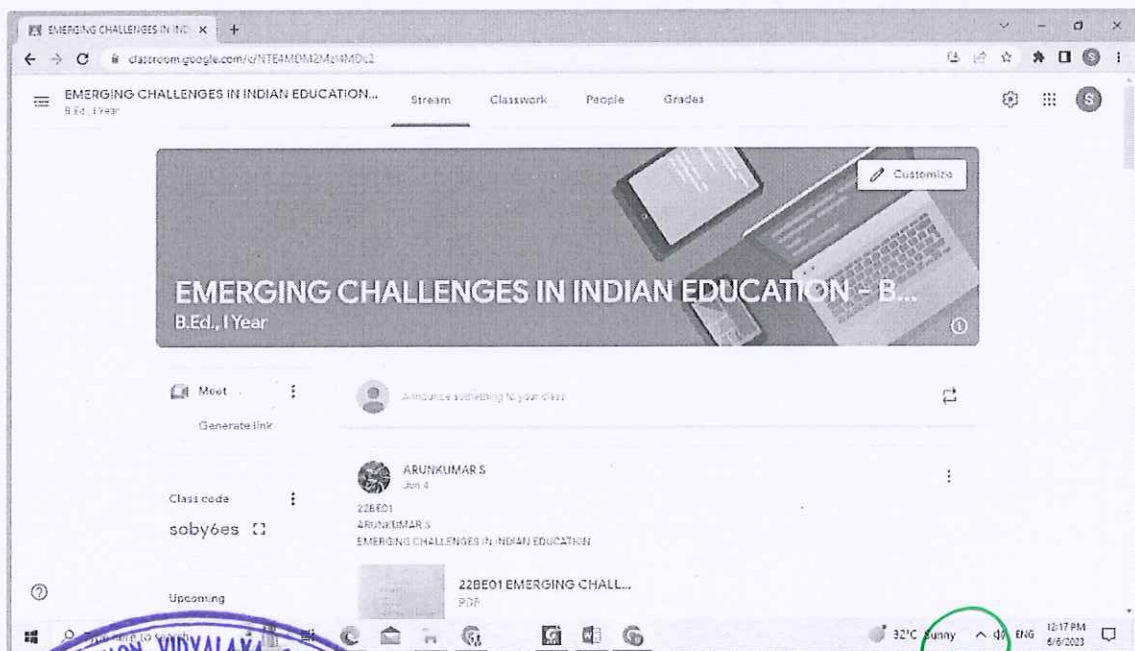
EMERGING CHALLENGES IN IND ×  +

classroom.google.com/c/NTE4MDM2MzI4MDc2

EMERGING CHALLENGES IN INDIAN EDUCATION...
B.Ed., I Year

Stream   Classwork   People   Grades

Customize

EMERGING CHALLENGES IN INDIAN EDUCATION - B...
B.Ed., I Year

Meet
Generate link

Announce something to your class

ARUNKUMAR S
Jun 4

22BE01
ARUNKUMAR S
EMERGING CHALLENGES IN INDIAN EDUCATION

Class code
soby6es

22BE01 EMERGING CHALL...
PDF

Upcoming

Type here to search

32°C Sunny   ENG   12:17 PM 6/6/2023

VIDYALAYA